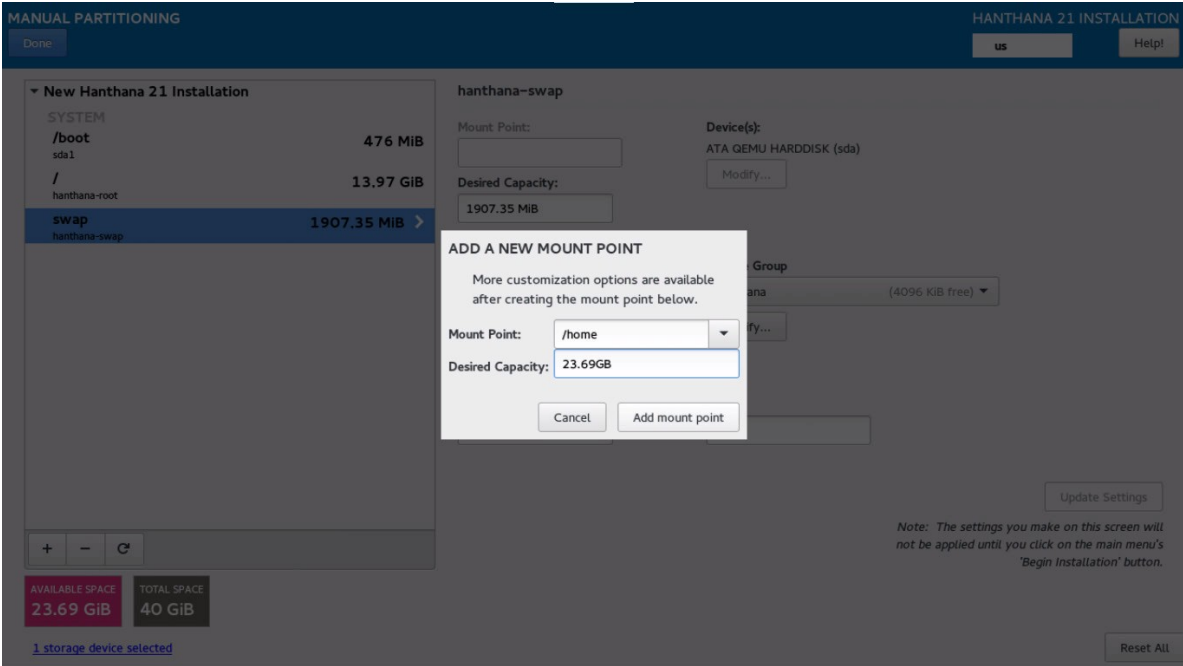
MANUAL PARTITIONING

Done

HANTHANA 21 INSTALLATION

us

Help!

▾ New Hanthana 21 Installation

SYSTEM

/boot
sda1
476 MiB

/
hanthana-root
13.97 GiB

swap
hanthana-swap
1907.35 MiB

+ − C

AVAILABLE SPACE
23.69 GiB

TOTAL SPACE
40 GiB

1 storage device selected

hanthana-swap

Mount Point:

Desired Capacity:
1907.35 MiB

Device(s):
ATA QEMU HARDDISK (sda)

Modify...

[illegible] Group

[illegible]ana (4096 KiB free)

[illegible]fy...

ADD A NEW MOUNT POINT

More customization options are available after creating the mount point below.

Mount Point: /home

Desired Capacity: 23.69GB

Cancel

Add mount point

Update Settings

Note: The settings you make on this screen will not be applied until you click on the main menu's 'Begin Installation' button.

Reset All